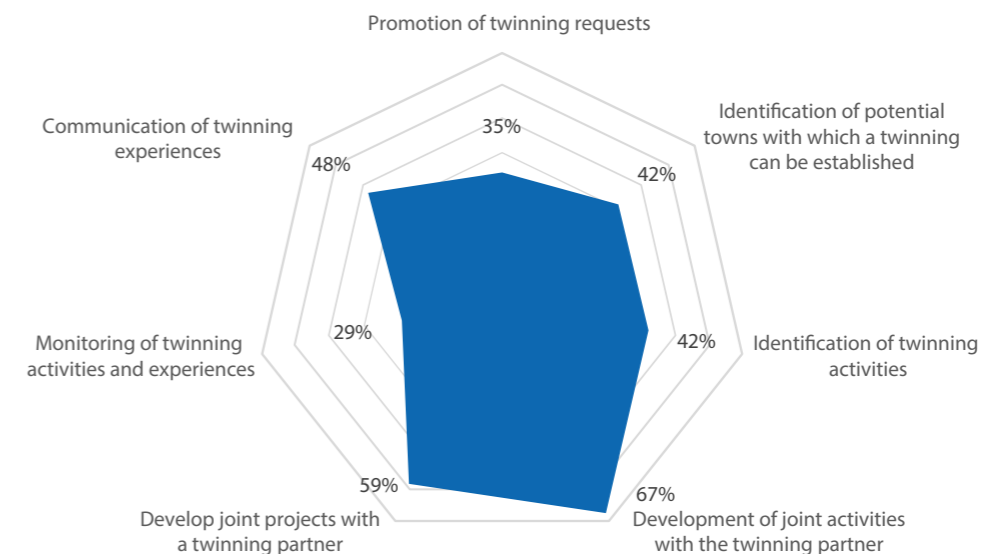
Promotion of twinning requests

35%

Identification of potential towns with which a twinning can be established

42%

Identification of twinning activities

42%

67%

Development of joint activities with the twinning partner

59%

Develop joint projects with a twinning partner

29%

Monitoring of twinning activities and experiences

48%

Communication of twinning experiences